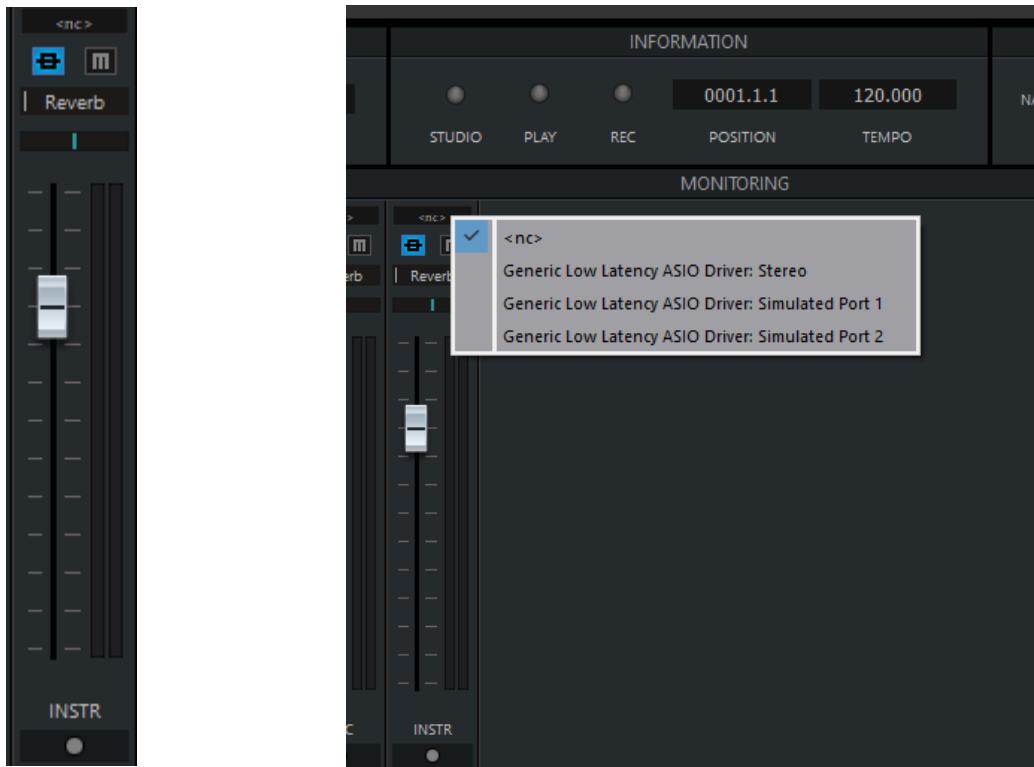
<nc>

Reverb

INSTR

INFORMATION

STUDIO PLAY REC

0001.1.1
POSITION

120.000
TEMPO

N

MONITORING

>
erb

C

<nc>

Reverb

INSTR

<nc>
Generic Low Latency ASIO Driver: Stereo
Generic Low Latency ASIO Driver: Simulated Port 1
Generic Low Latency ASIO Driver: Simulated Port 2